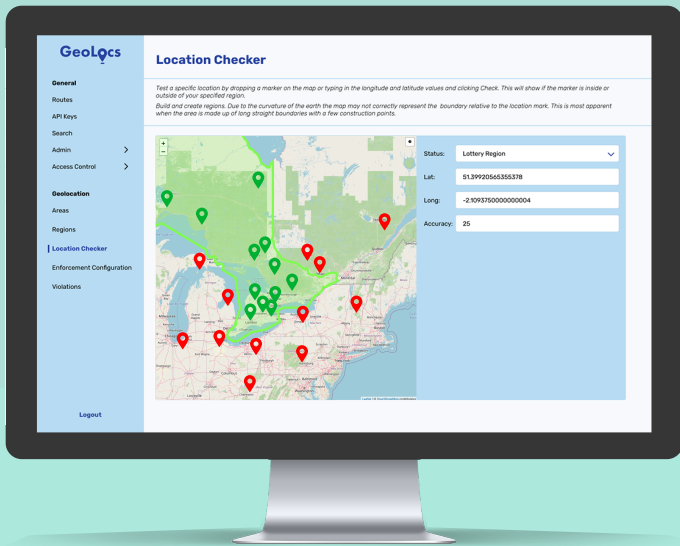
GeoLocs

General
Routes
API Keys
Search
Admin
Access Control

Geolocation
Areas
Regions
Location Checker
Enforcement Configuration
Violations

Logout

Location Checker

Test a specific location by dropping a marker on the map or typing in the longitude and latitude values and clicking Check. This will show if the marker is inside or outside of your specifed region.

Build and create regions. Due to the curvature of the earth the map may not correctly represent the boundary relative to the location mark. This is most apparent when the area is made up of long straight boundaries with a few construction points.

Status: Lottery Region
Lat: 51.39920565355378
Long: -2.1093750000000004
Accuracy: 25